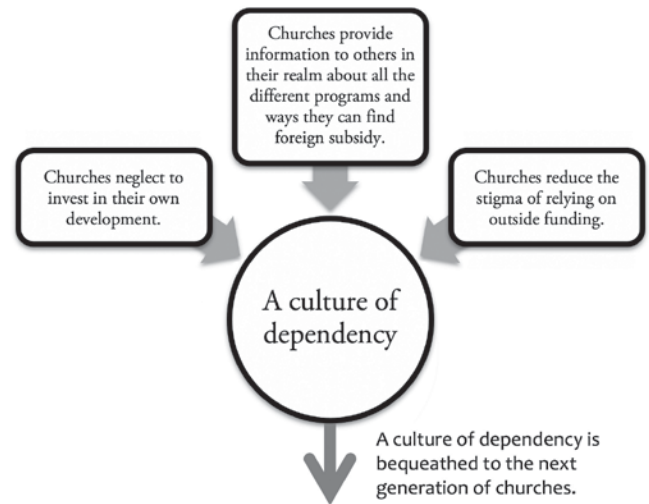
Churches provide information to others in their realm about all the different programs and ways they can find foreign subsidy.

Churches neglect to invest in their own development.

Churches reduce the stigma of relying on outside funding.

A culture of dependency

A culture of dependency is bequeathed to the next generation of churches.